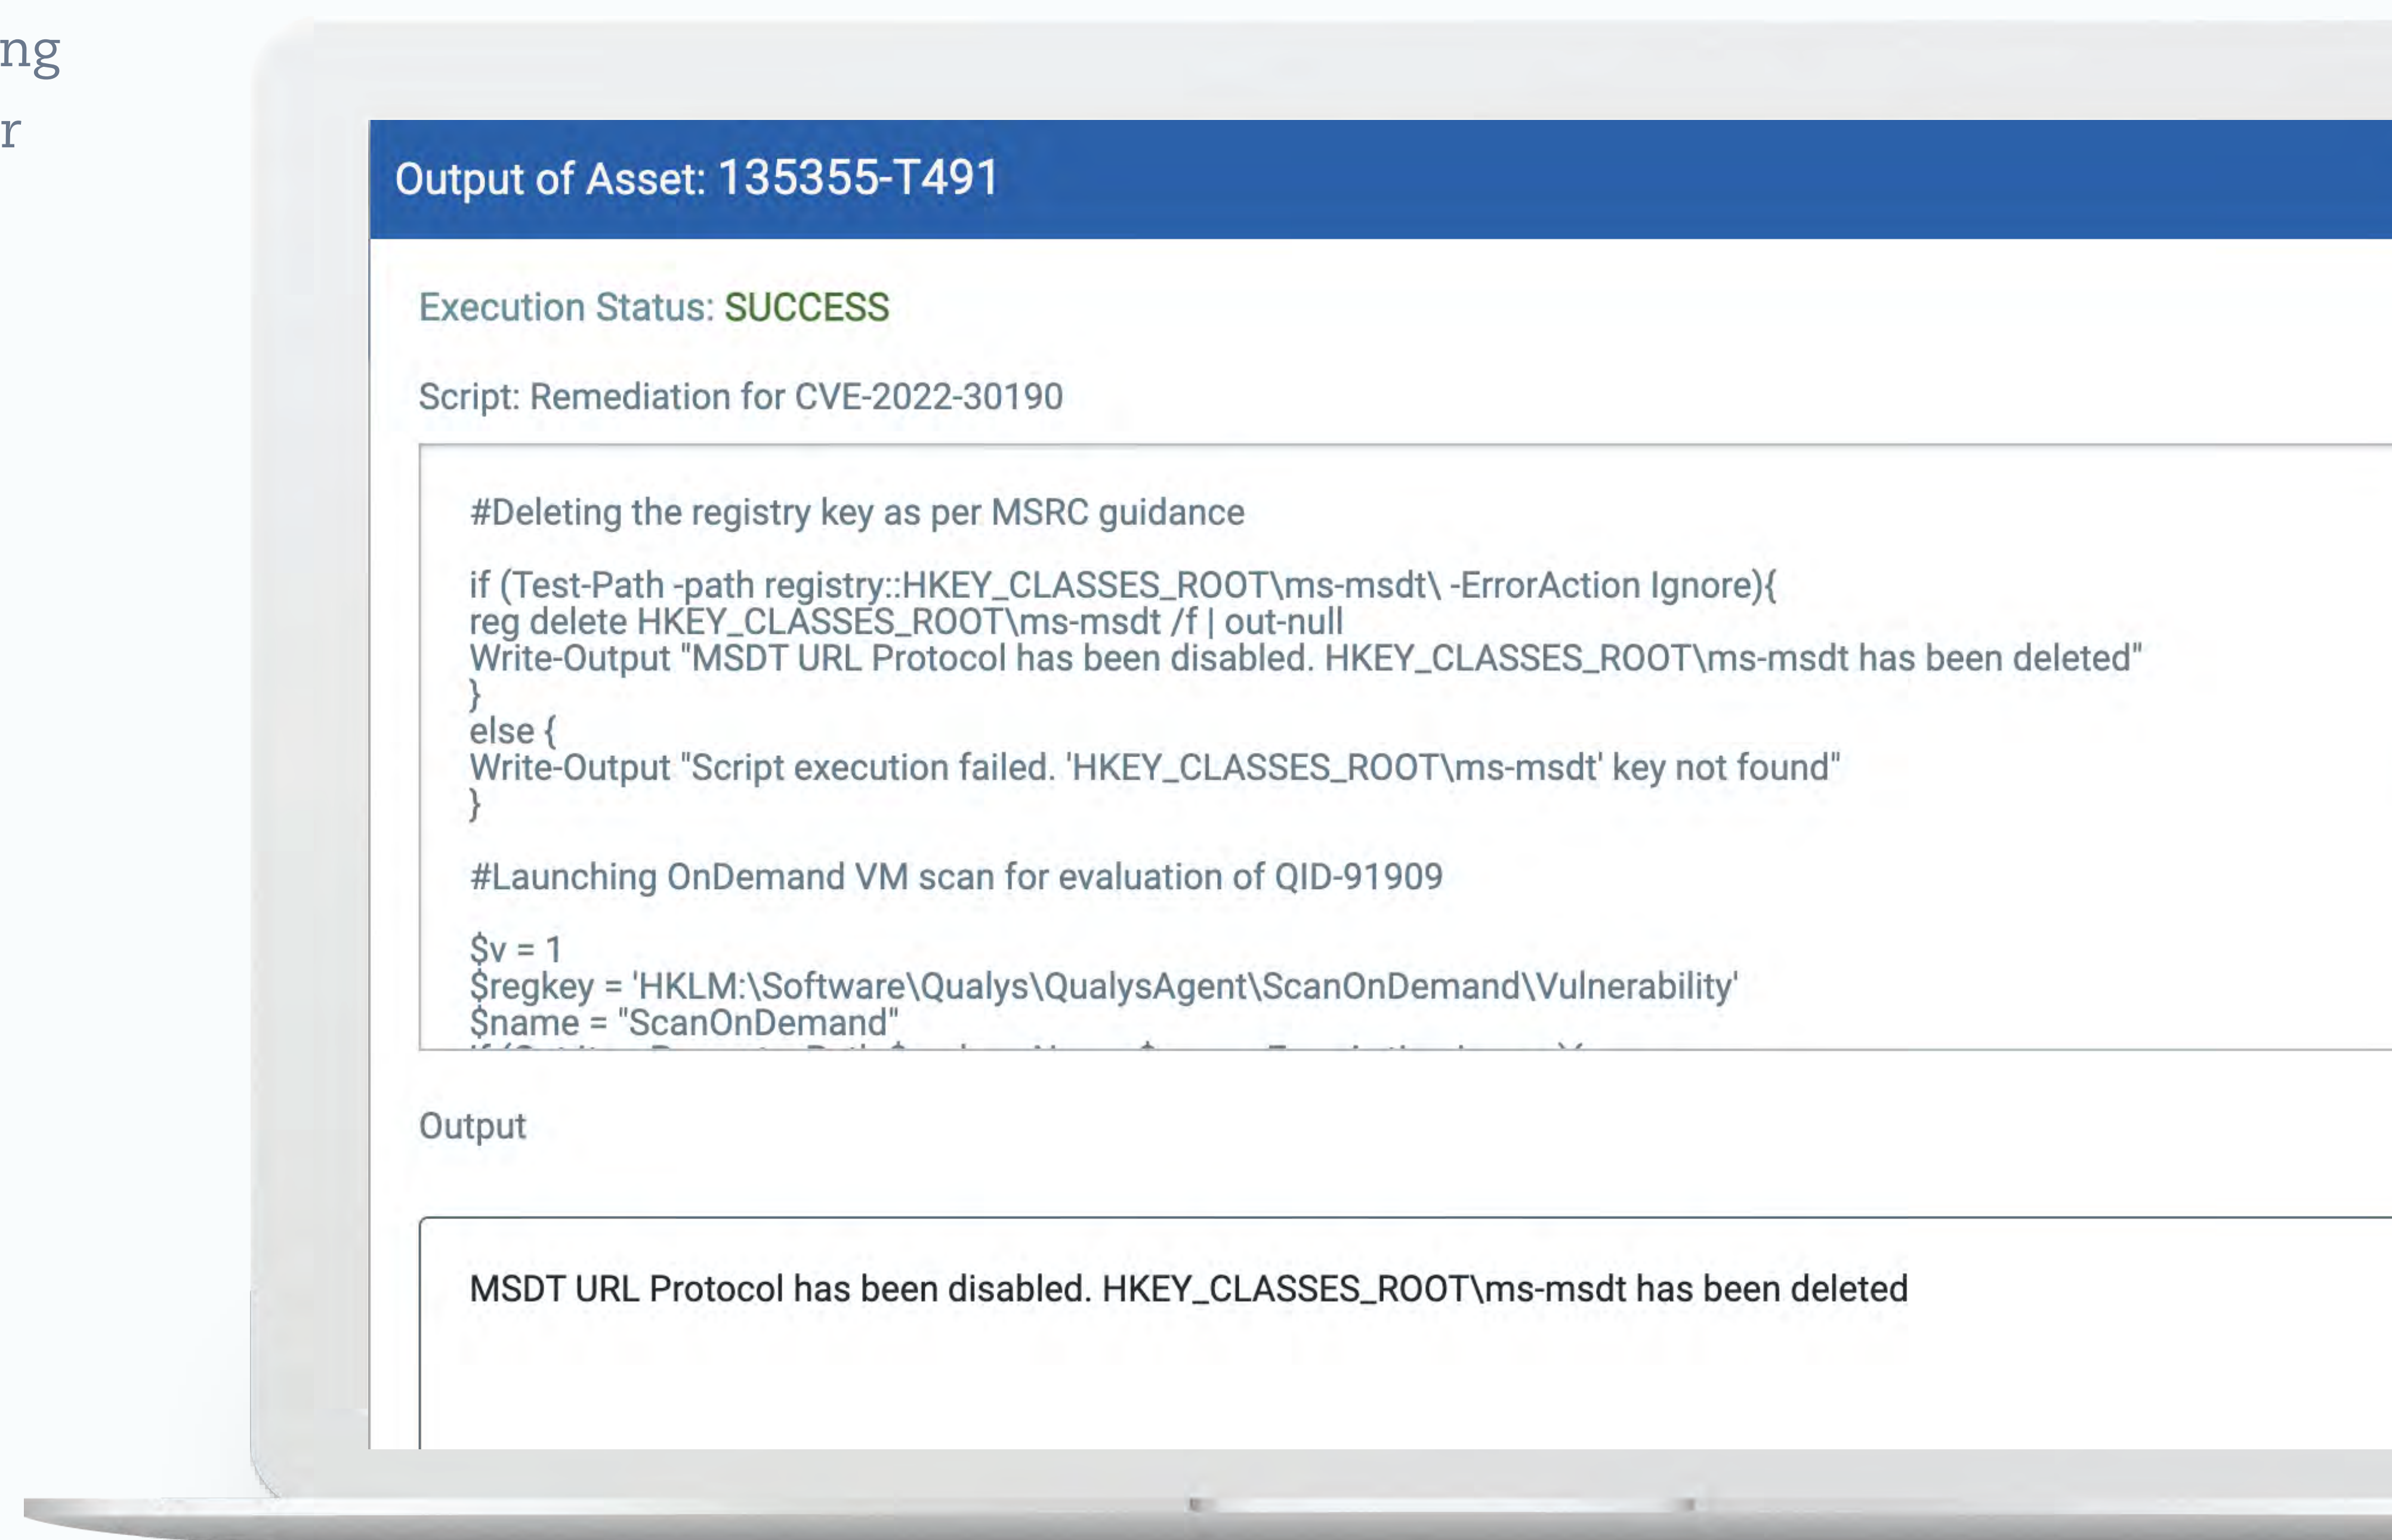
ng
r

Output of Asset: 135355-T491

Execution Status: SUCCESS

Script: Remediation for CVE-2022-30190

#Deleting the registry key as per MSRC guidance

if (Test-Path -path registry::HKEY_CLASSES_ROOT\ms-msdt\ -ErrorAction Ignore){
reg delete HKEY_CLASSES_ROOT\ms-msdt /f | out-null
Write-Output "MSDT URL Protocol has been disabled. HKEY_CLASSES_ROOT\ms-msdt has been deleted"
}
else {
Write-Output "Script execution failed. 'HKEY_CLASSES_ROOT\ms-msdt' key not found"
}

#Launching OnDemand VM scan for evaluation of QID-91909

$v = 1
$regkey = 'HKLM:\Software\Qualys\QualysAgent\ScanOnDemand\Vulnerability'
$name = "ScanOnDemand"
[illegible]

Output

MSDT URL Protocol has been disabled. HKEY_CLASSES_ROOT\ms-msdt has been deleted